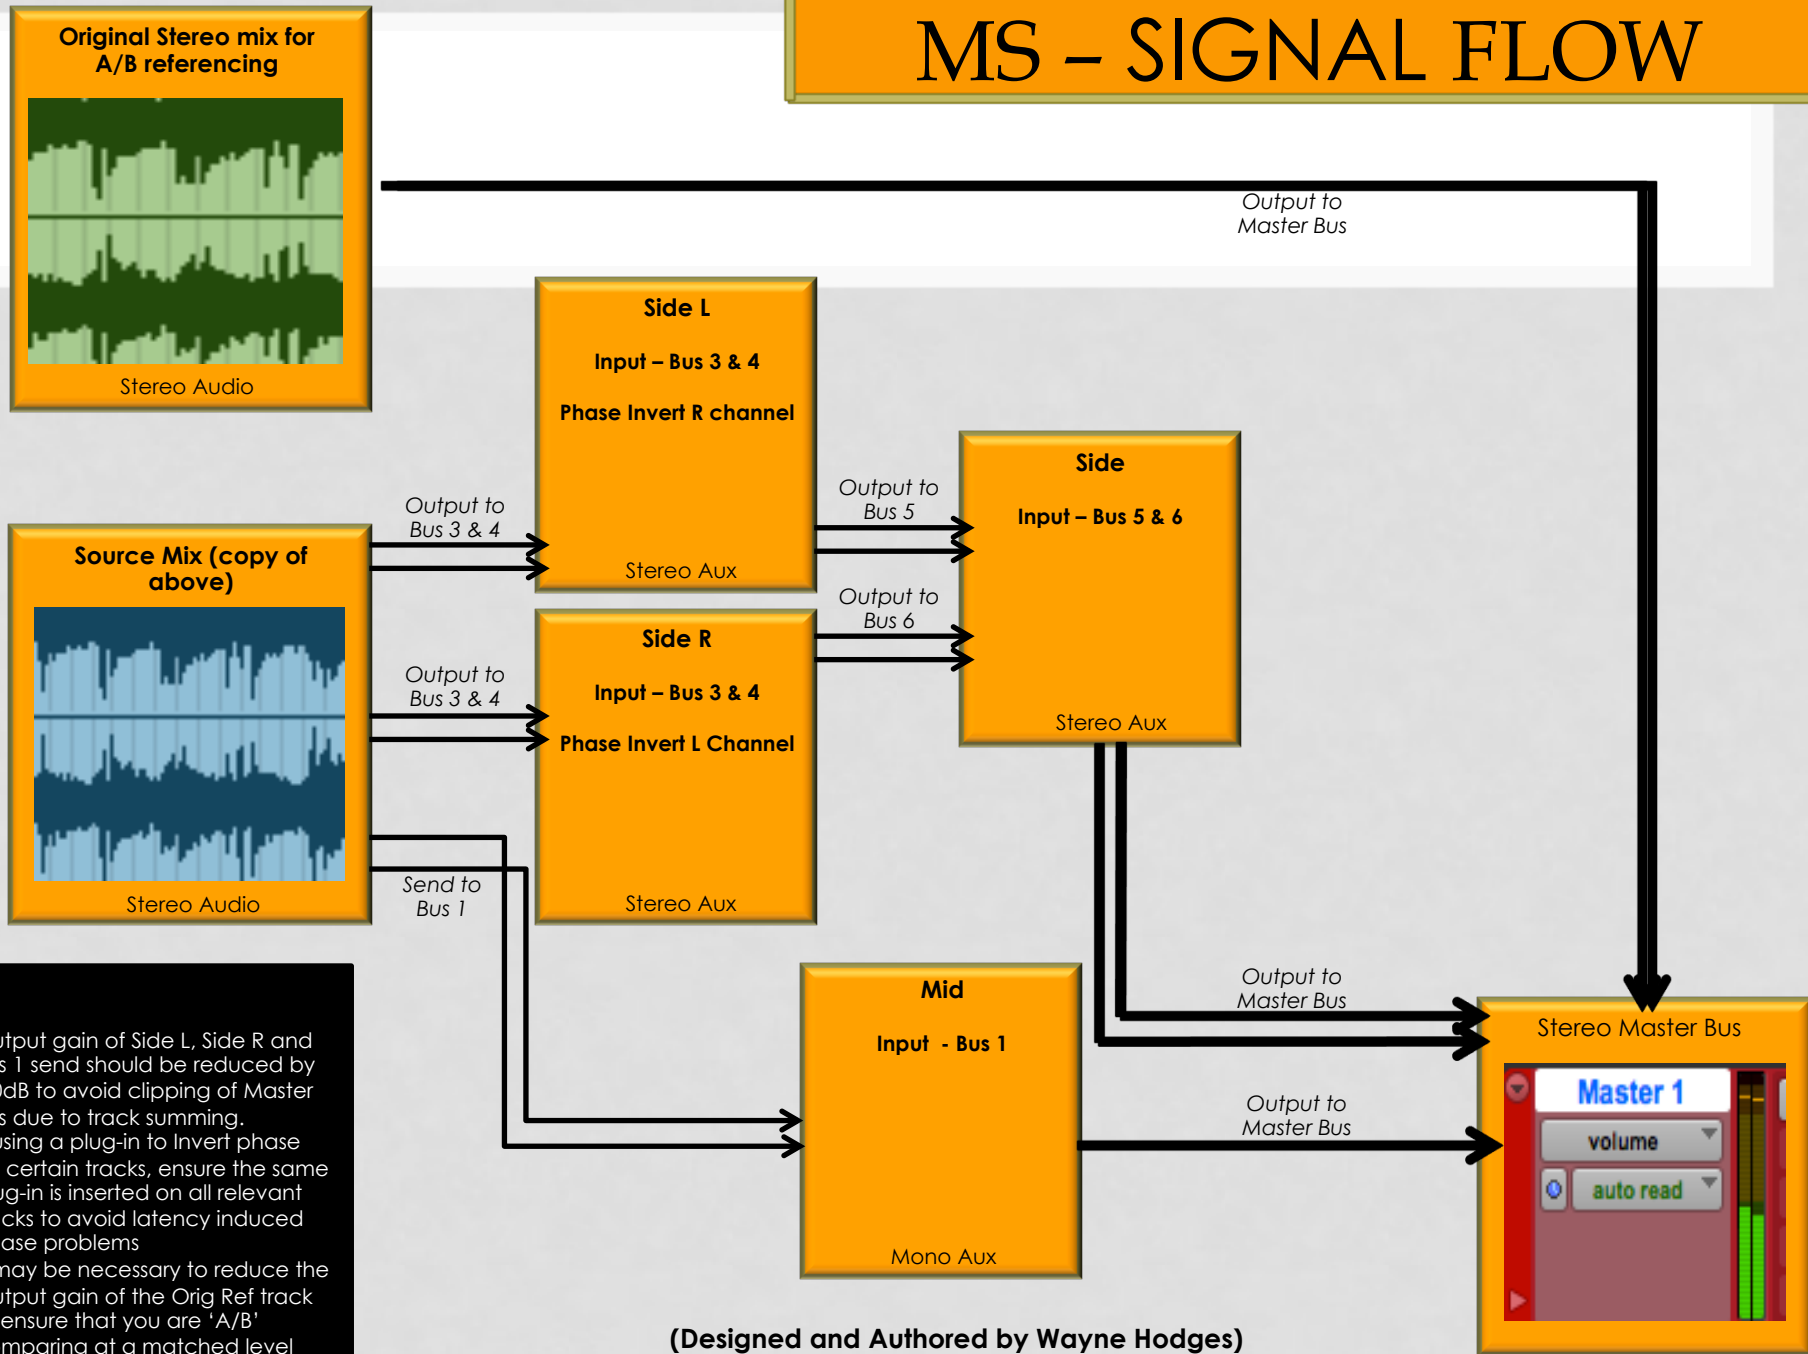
MS – SIGNAL FLOW

Original Stereo mix for A/B referencing

Stereo Audio

Output to Master Bus

Side L

Input – Bus 3 & 4

Phase Invert R channel

Stereo Aux

Output to Bus 3 & 4

Source Mix (copy of above)

Stereo Audio

Output to Bus 5

Side

Input – Bus 5 & 6

Stereo Aux

Output to Bus 6

Side R

Input – Bus 3 & 4

Phase Invert L Channel

Stereo Aux

Output to Bus 3 & 4

Send to Bus 1

Mid

Input - Bus 1

Mono Aux

Output to Master Bus

Output to Master Bus

Stereo Master Bus

Master 1

volume

auto read

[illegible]tput gain of Side L, Side R and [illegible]s 1 send should be reduced by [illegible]dB to avoid clipping of Master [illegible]s due to track summing.
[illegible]sing a plug-in to Invert phase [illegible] certain tracks, ensure the same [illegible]g-in is inserted on all relevant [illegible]cks to avoid latency induced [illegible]ase problems
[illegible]nay be necessary to reduce the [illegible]tput gain of the Orig Ref track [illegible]ensure that you are ‘A/B’ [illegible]mparing at a matched level

(Designed and Authored by Wayne Hodges)